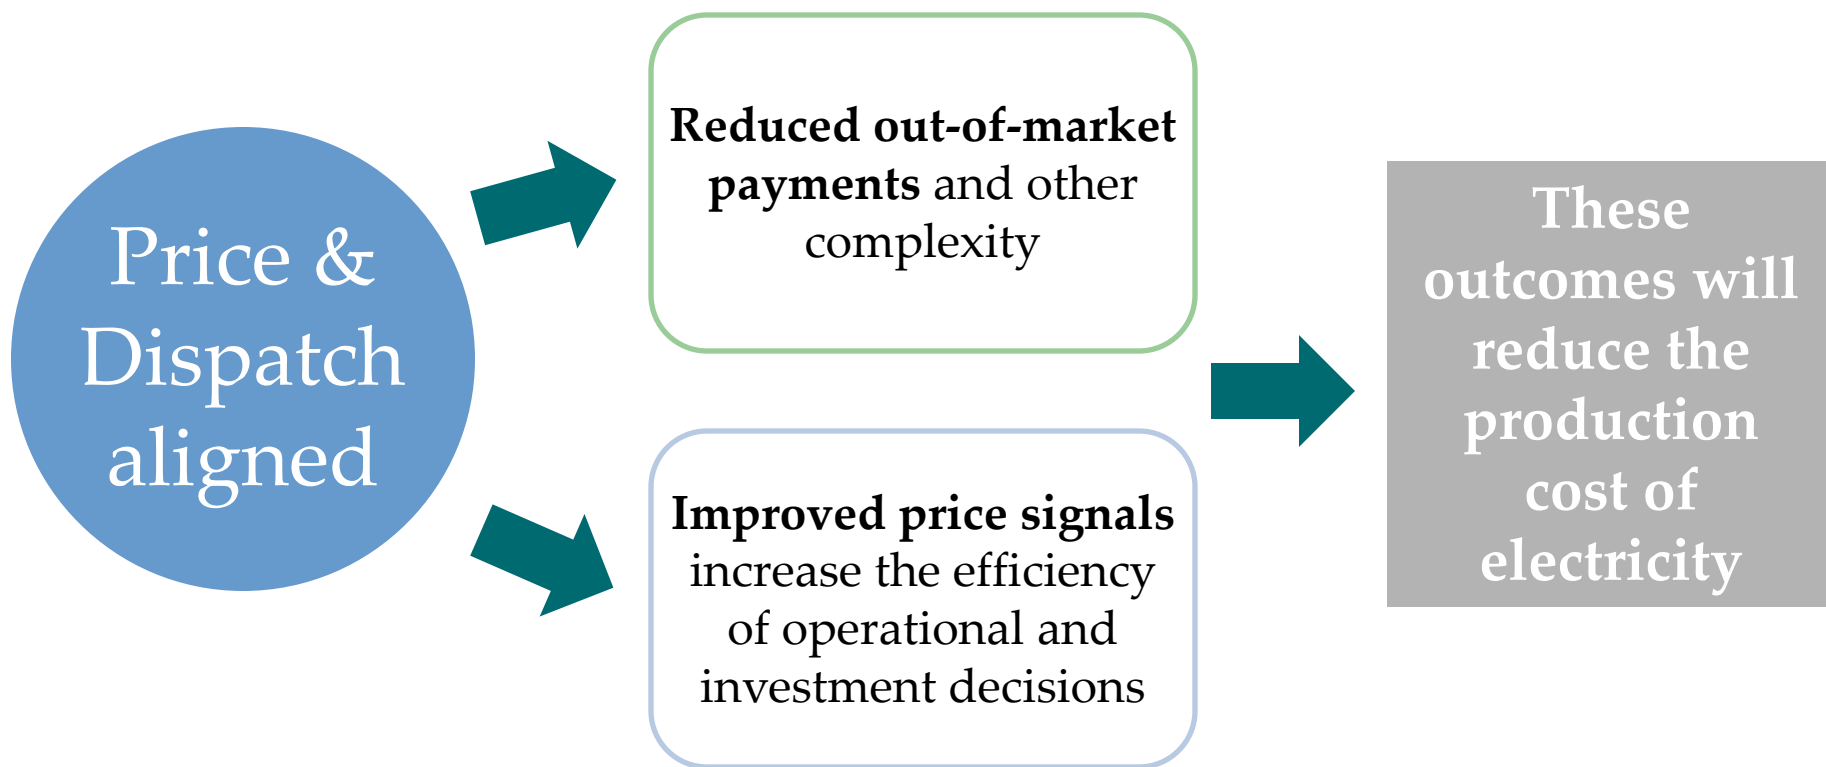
Price & Dispatch aligned

**Reduced out-of-market payments** and other complexity

**Improved price signals** increase the efficiency of operational and investment decisions

These outcomes will reduce the production cost of electricity